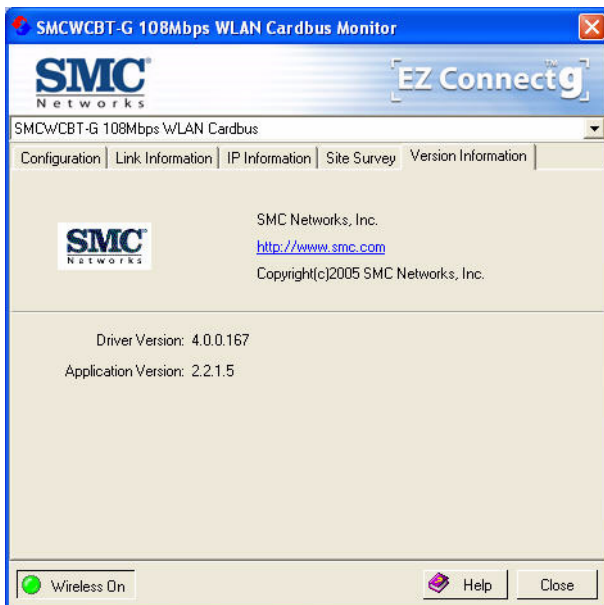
SMCWCBT-G 108Mbps WLAN Cardbus Monitor

SMC
Networks

EZ Connect g

SMCWCBT-G 108Mbps WLAN Cardbus

Configuration | Link Information | IP Information | Site Survey | Version Information

SMC
Networks

SMC Networks, Inc.

http://www.smc.com

Copyright(c)2005 SMC Networks, Inc.

Driver Version: 4.0.0.167

Application Version: 2.2.1.5

Wireless On

Help

Close